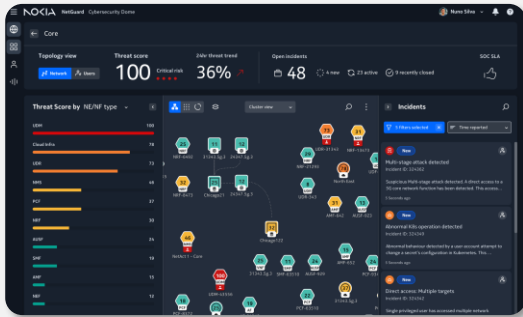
NOKIA NetGuard Cybersecurity Dome

Nuno Silva

Core

Topology view

Network Users

Threat score

100 Critical risk

24hr threat trend

36%

Open incidents

48

0 incidents 4 new 23 active 9 recently closed

SOC SLA

Threat Score by NE/NF type

UDM 100

Cloud Infra 78

UDR 74

SMS 48

PCF 27

NRF 33

AUSF 25

SMF 14

AMF 13

NEF 11

Cluster view

Incidents

Filters selected

Time reported

Multi-stage attack detected

Incident ID: 324242

Abnormal K8s operation detected

Incident ID: 324243

Direct access: Multiple targets

Incident ID: 324244

New